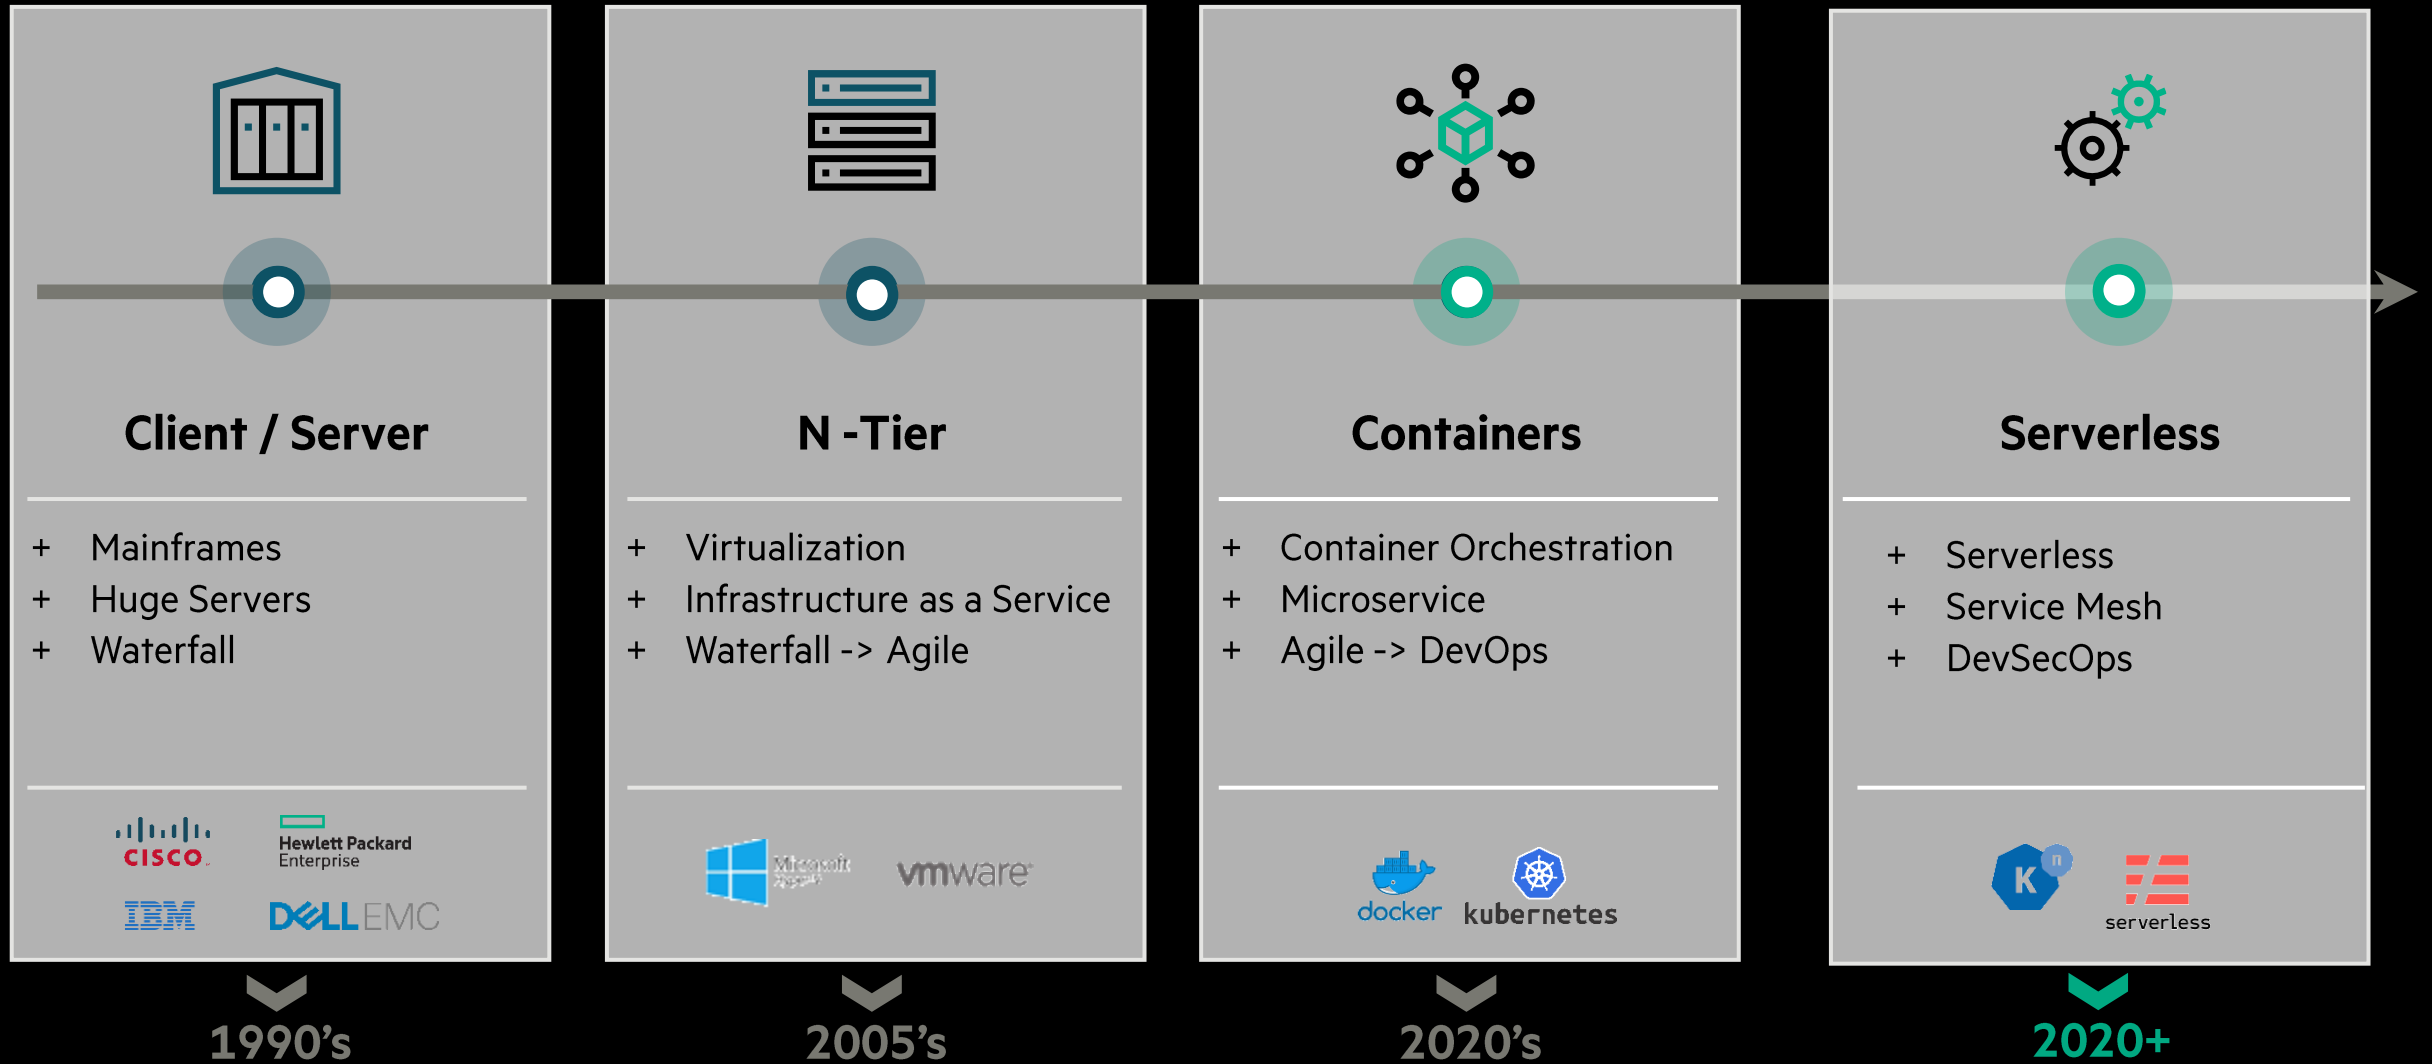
Client / Server

+ Mainframes
+ Huge Servers
+ Waterfall

CISCO
Hewlett Packard Enterprise
IBM
DELL EMC

1990's

N -Tier

+ Virtualization
+ Infrastructure as a Service
+ Waterfall -> Agile

Microsoft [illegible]
vmware

2005's

Containers

+ Container Orchestration
+ Microservice
+ Agile -> DevOps

docker
kubernetes

2020's

Serverless

+ Serverless
+ Service Mesh
+ DevSecOps

K n
serverless

2020+